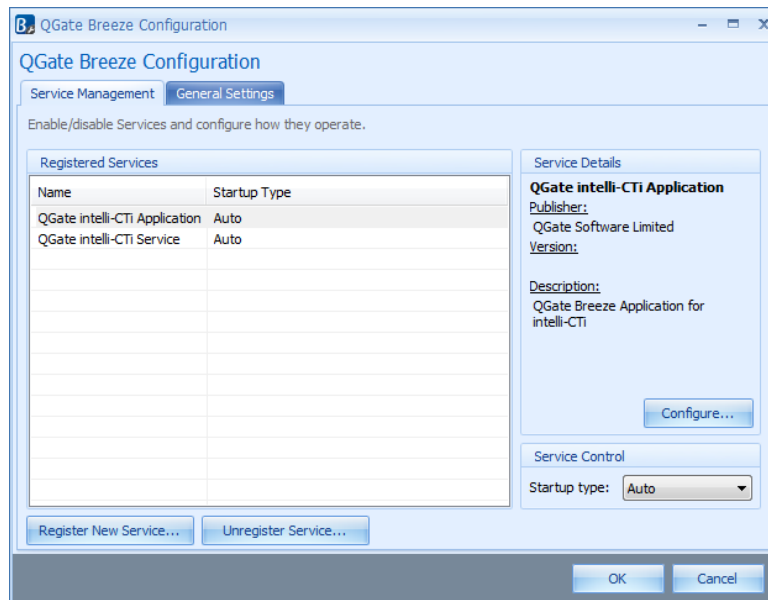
QGate Breeze Configuration

QGate Breeze Configuration

Service Management | General Settings

Enable/disable Services and configure how they operate.

Registered Services

| Name | Startup Type |
|---|---|
| QGate intelli-CTi Application | Auto |
| QGate intelli-CTi Service | Auto |

Service Details

QGate intelli-CTi Application

Publisher:

QGate Software Limited

Version:

Description:

QGate Breeze Application for intelli-CTi

Configure...

Service Control

Startup type: Auto

Register New Service...

Unregister Service...

OK

Cancel